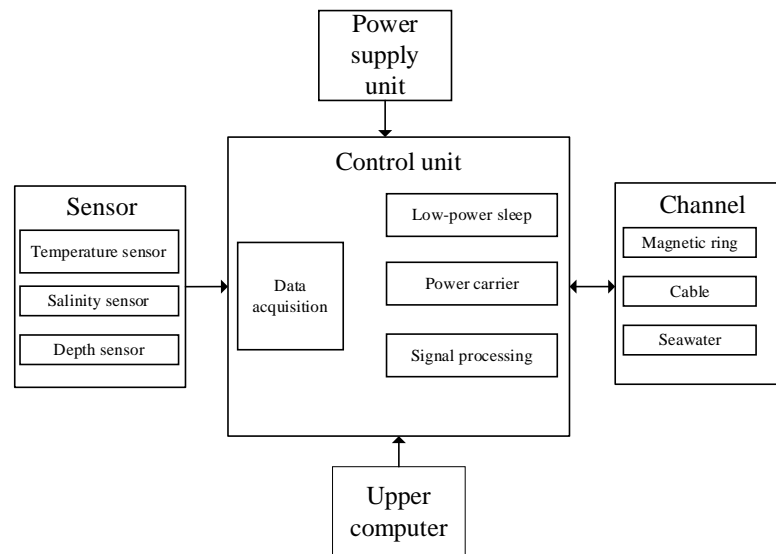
Power supply unit

Control unit

Sensor
Temperature sensor
Salinity sensor
Depth sensor

Data acquisition

Low-power sleep
Power carrier
Signal processing

Channel
Magnetic ring
Cable
Seawater

Upper computer